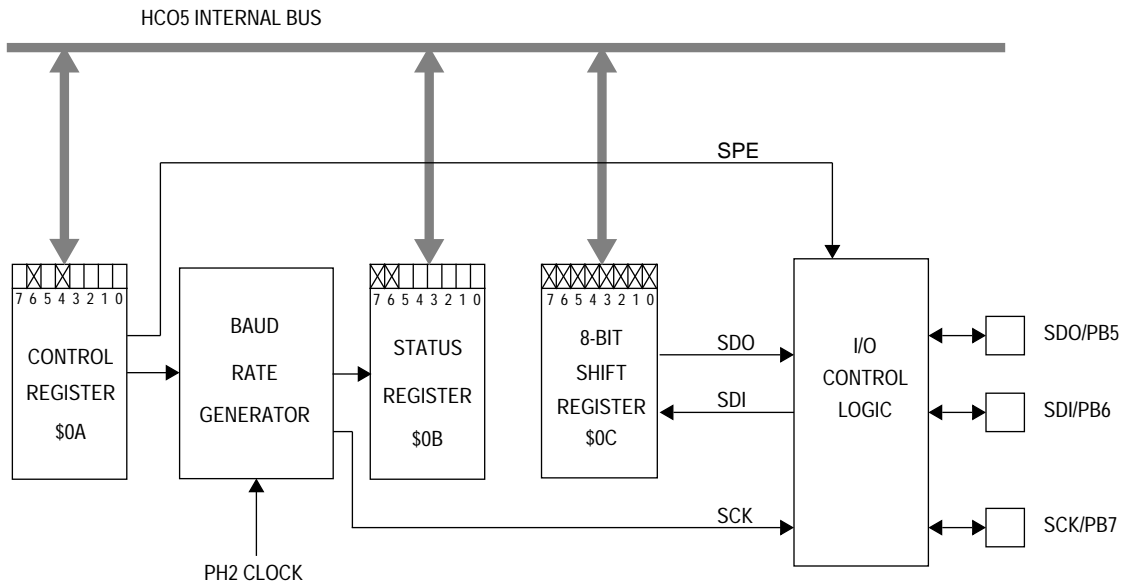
HCO5 INTERNAL BUS

SPE

7 6 5 4 3 2 1 0

CONTROL REGISTER $0A

BAUD RATE GENERATOR

7 6 5 4 3 2 1 0

STATUS REGISTER $0B

7 6 5 4 3 2 1 0

8-BIT SHIFT REGISTER $0C

SDO

SDI

I/O CONTROL LOGIC

SDO/PB5

SDI/PB6

SCK

SCK/PB7

PH2 CLOCK